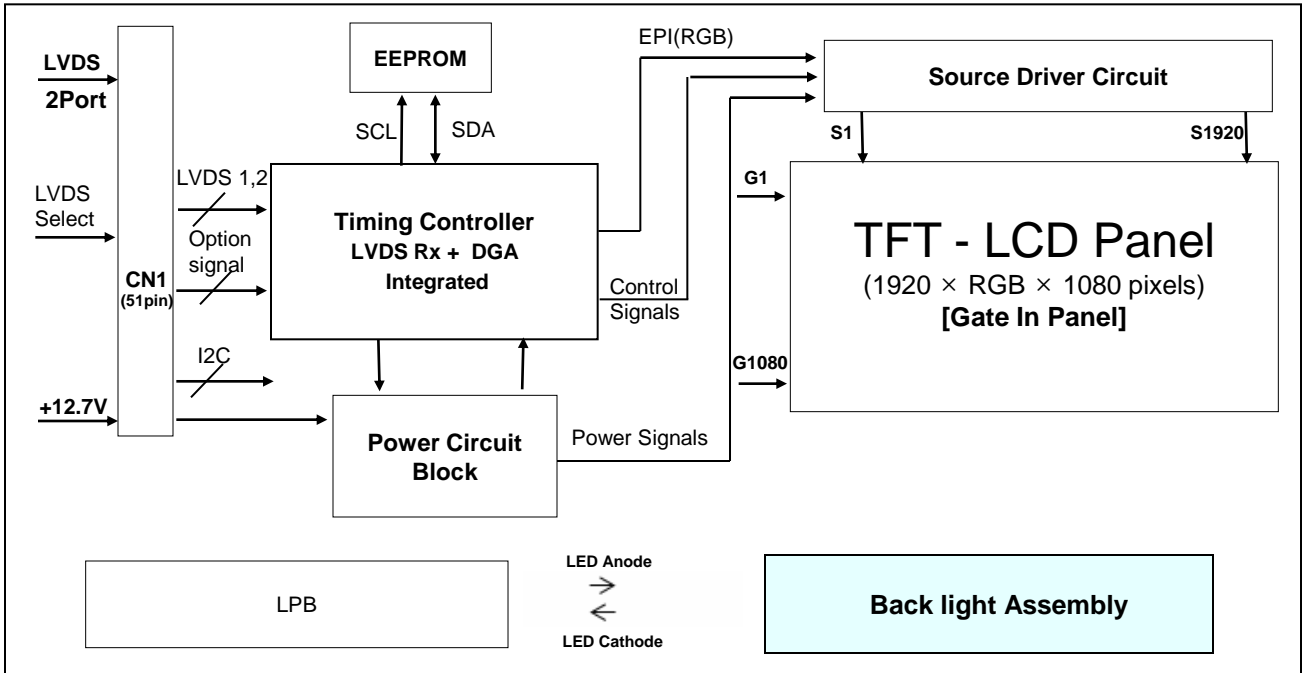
LVDS
2Port

LVDS
Select

CN1
(51pin)

+12.7V

LVDS 1,2

Option
signal

I2C

EEPROM

SCL

SDA

Timing Controller
LVDS Rx + DGA
Integrated

EPI(RGB)

Control
Signals

Power Circuit
Block

Power Signals

Source Driver Circuit

S1

S1920

G1

G1080

TFT - LCD Panel
(1920 × RGB × 1080 pixels)
[Gate In Panel]

LPB

LED Anode

LED Cathode

Back light Assembly